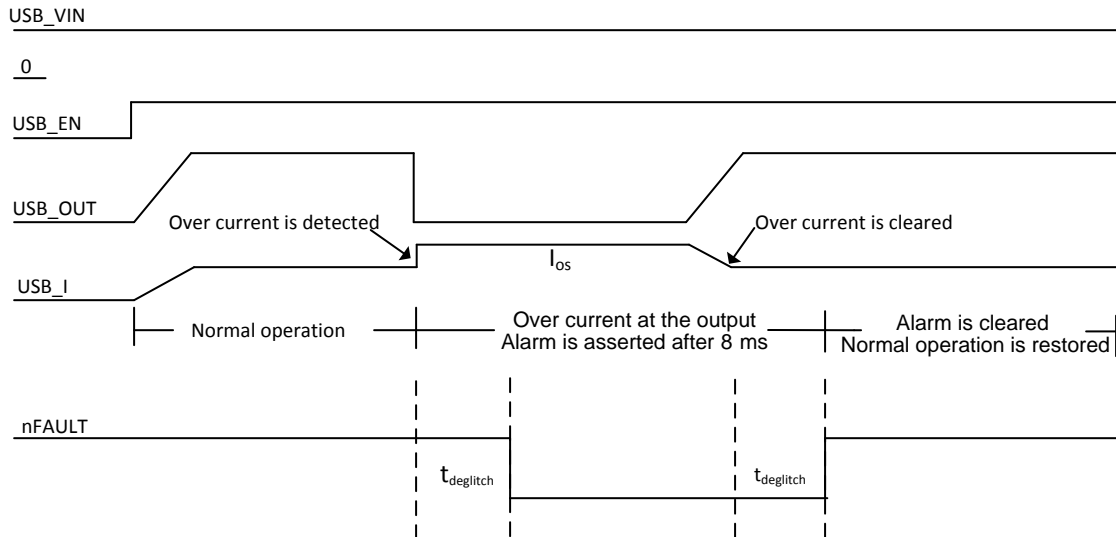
USB_VIN

0

USB_EN

USB_OUT

Over current is detected

Over current is cleared

$I_{os}$

USB_I

Normal operation

Over current at the output
Alarm is asserted after 8 ms

Alarm is cleared
Normal operation is restored

nFAULT

$t_{deglitch}$

$t_{deglitch}$